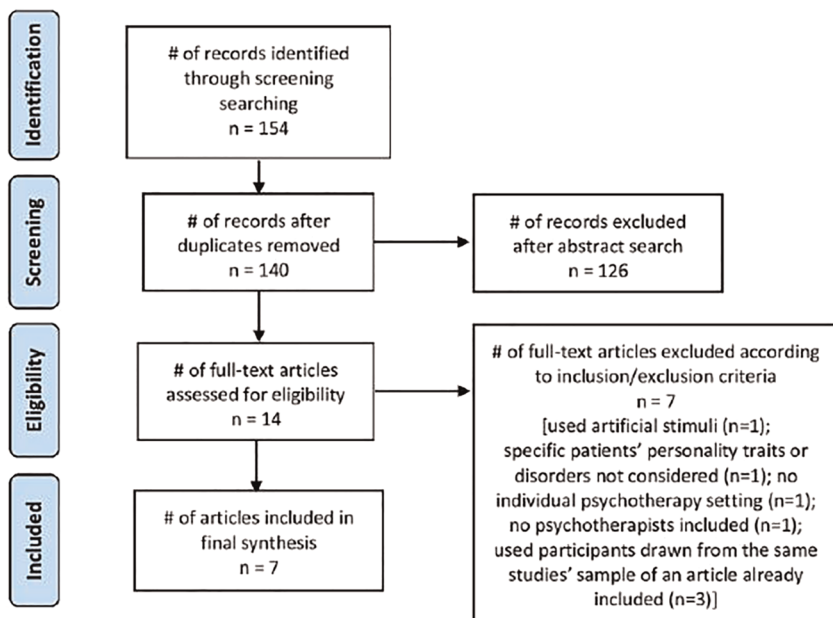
Identification

# of records identified through screening searching
n = 154

Screening

# of records after duplicates removed
n = 140

# of records excluded after abstract search
n = 126

Eligibility

# of full-text articles assessed for eligibility
n = 14

# of full-text articles excluded according to inclusion/exclusion criteria
n = 7
[used artificial stimuli (n=1); specific patients' personality traits or disorders not considered (n=1); no individual psychotherapy setting (n=1); no psychotherapists included (n=1); used participants drawn from the same studies' sample of an article already included (n=3)]

Included

# of articles included in final synthesis
n = 7